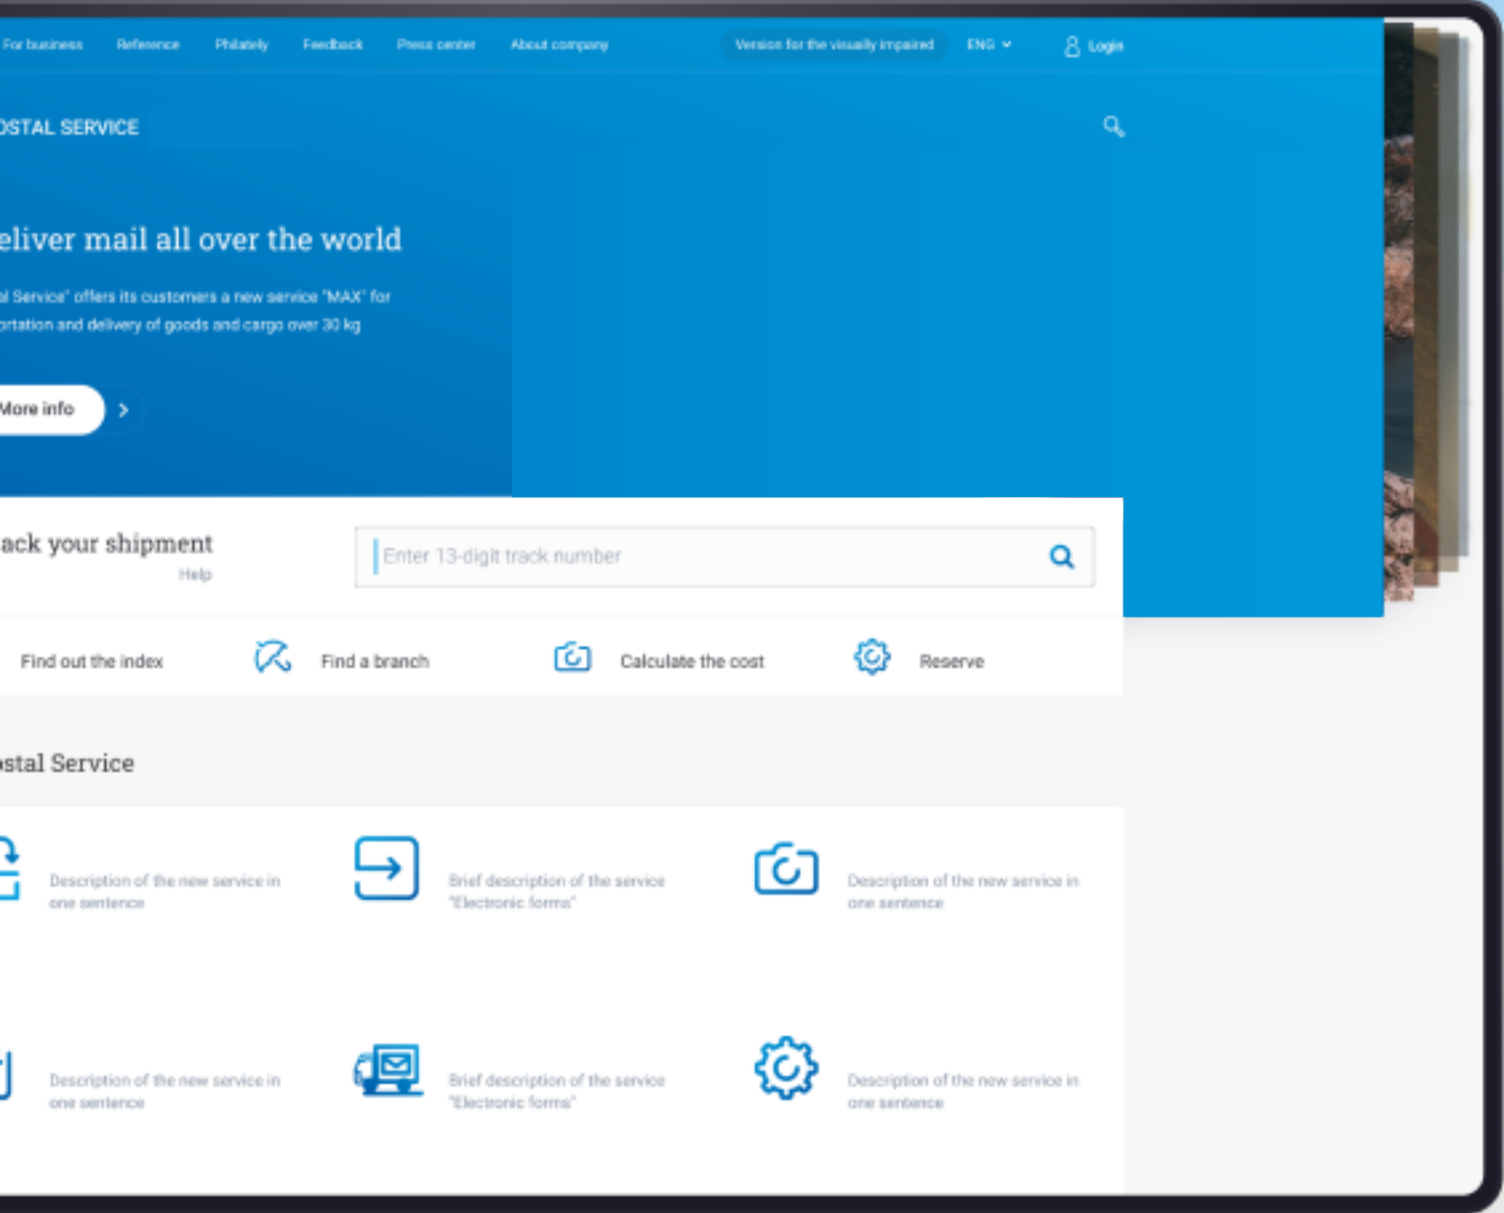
For business Reference Philately Feedback Press center About company Version for the visually impaired ENG Login

OSTAL SERVICE

eliver mail all over the world

l Service" offers its customers a new service "MAX" for ortation and delivery of goods and cargo over 30 kg

More info

ack your shipment
Help

Enter 13-digit track number

Find out the index Find a branch Calculate the cost Reserve

stal Service

Description of the new service in one sentence

Brief description of the service "Electronic forms"

Description of the new service in one sentence

Description of the new service in one sentence

Brief description of the service "Electronic forms"

Description of the new service in one sentence